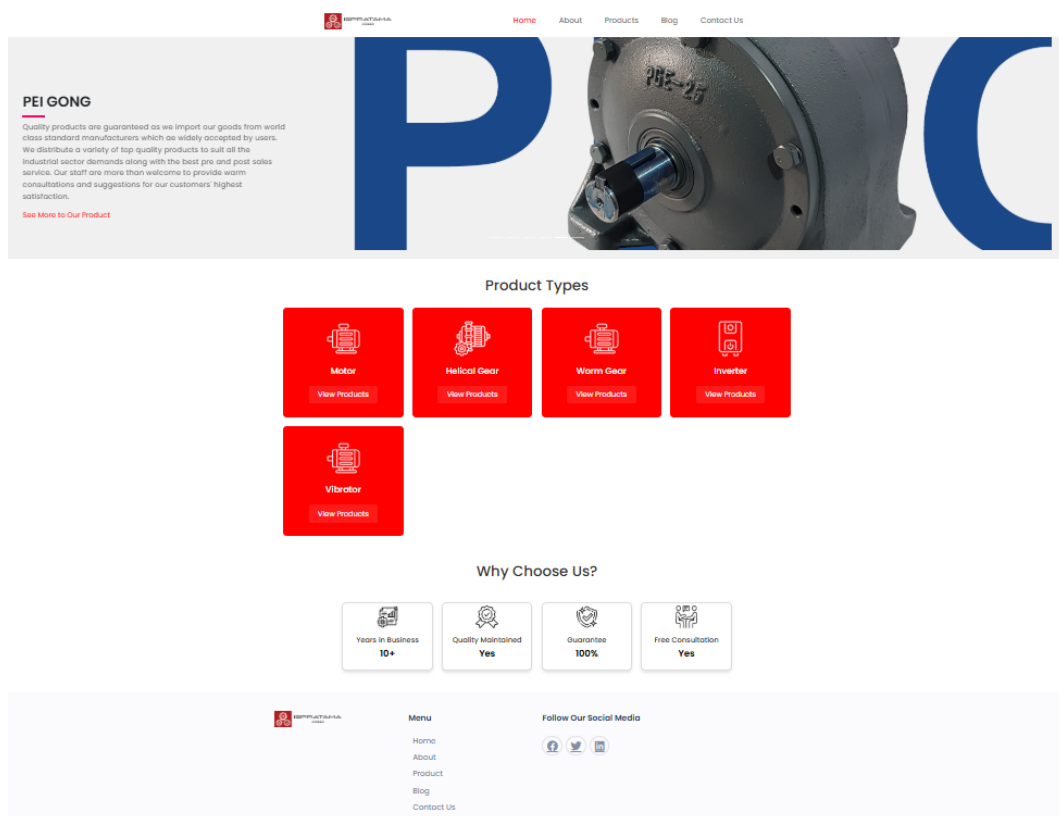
ISPRATAMA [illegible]

Home About Products Blog Contact Us

PEI GONG

Quality products are guaranteed as we import our goods from world class standard manufacturers which ae widely accepted by users. We distribute a variety of top quality products to suit all the industrial sector demands along with the best pre and post sales service. Our staff are more than welcome to provide warm consultations and suggestions for our customers' highest satisfaction.

See More to Our Product

PG

PGE-25

Product Types

Motor
View Products

Helical Gear
View Products

Worm Gear
View Products

Inverter
View Products

Vibrator
View Products

Why Choose Us?

Years in Business
10+

Quality Maintained
Yes

Guarantee
100%

Free Consultation
Yes

ISPRATAMA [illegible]

Menu
Home
About
Product
Blog
Contact Us

Follow Our Social Media